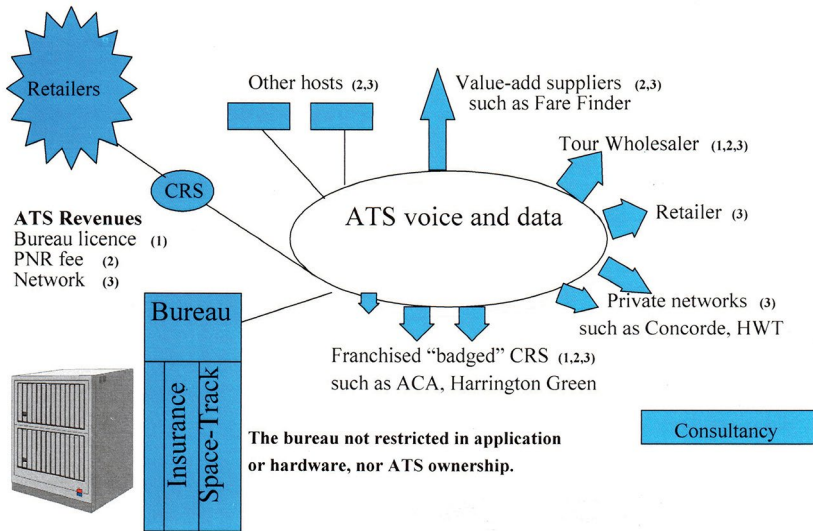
Retailers

CRS

Other hosts (2,3)

Value-add suppliers (2,3)
such as Fare Finder

Tour Wholesaler (1,2,3)

ATS voice and data

Retailer (3)

ATS Revenues
Bureau licence (1)
PNR fee (2)
Network (3)

Private networks (3)
such as Concorde, HWT

Bureau

Franchised "badged" CRS (1,2,3)
such as ACA, Harrington Green

Insurance

Space-Track

The bureau not restricted in application or hardware, nor ATS ownership.

Consultancy